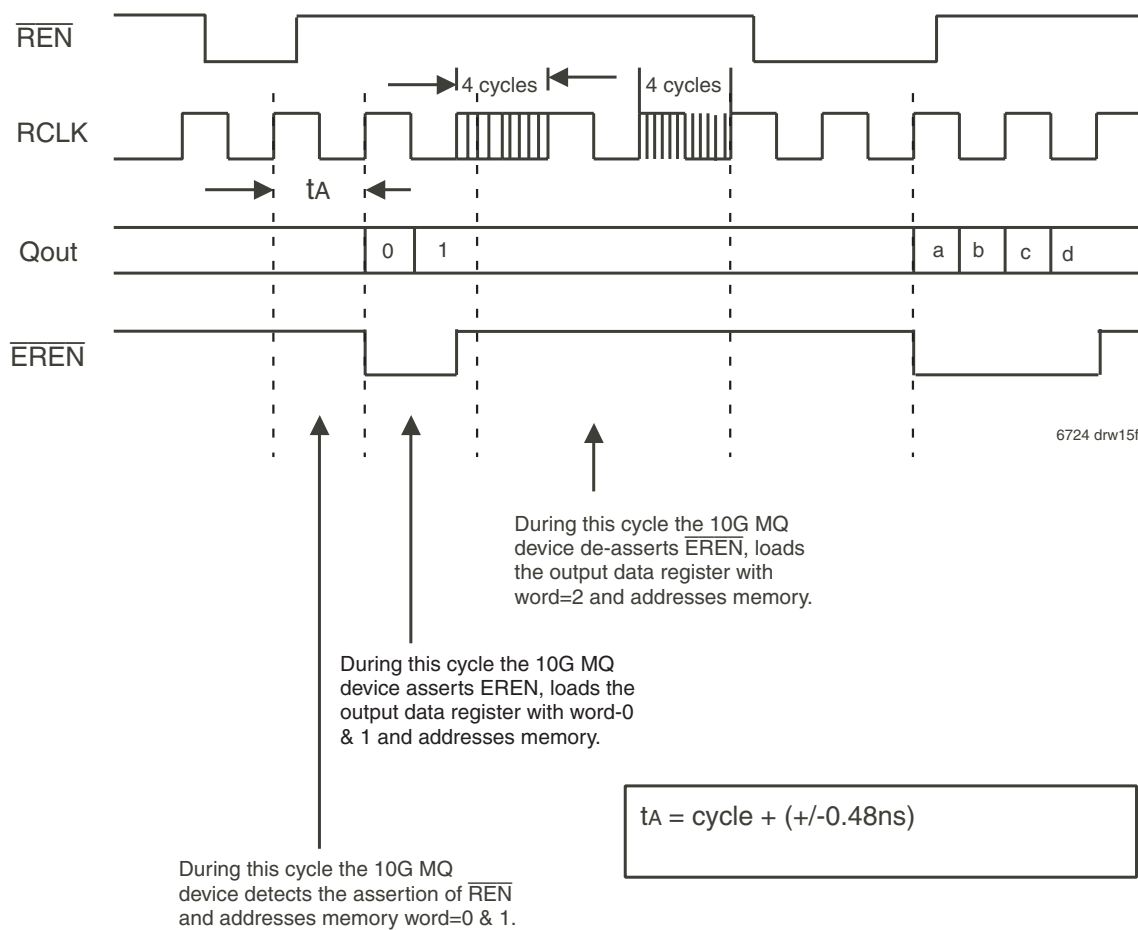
$\overline{REN}$

4 cycles

4 cycles

RCLK

tA

Qout

0

1

a

b

c

d

$\overline{EREN}$

6724 drw15f

During this cycle the 10G MQ device de-asserts $\overline{EREN}$, loads the output data register with word=2 and addresses memory.

During this cycle the 10G MQ device asserts EREN, loads the output data register with word-0 & 1 and addresses memory.

tA = cycle + (+/-0.48ns)

During this cycle the 10G MQ device detects the assertion of $\overline{REN}$ and addresses memory word=0 & 1.